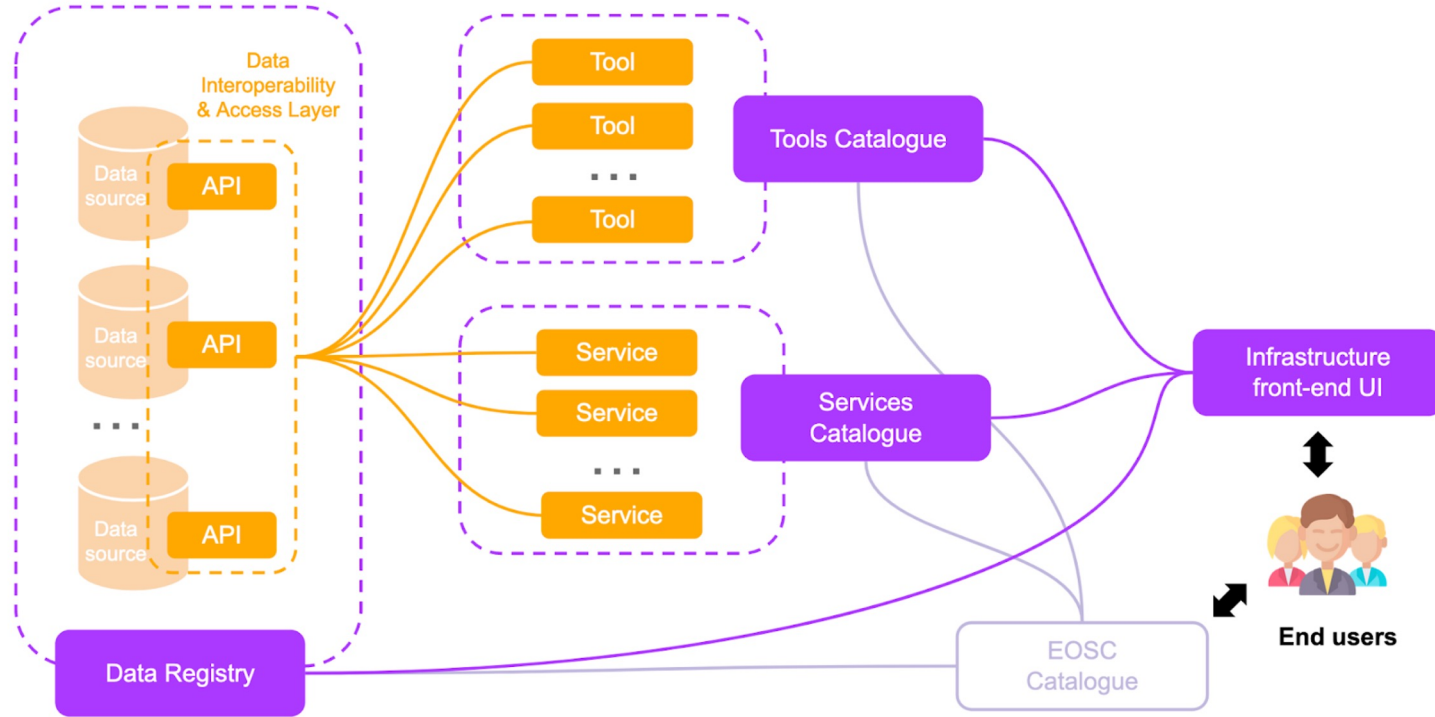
Data Interoperability & Access Layer

Data source

API

Data source

API

...

Data source

API

Tool

Tool

...

Tool

Tools Catalogue

Service

Service

...

Service

Services Catalogue

Infrastructure front-end UI

End users

Data Registry

EOSC Catalogue